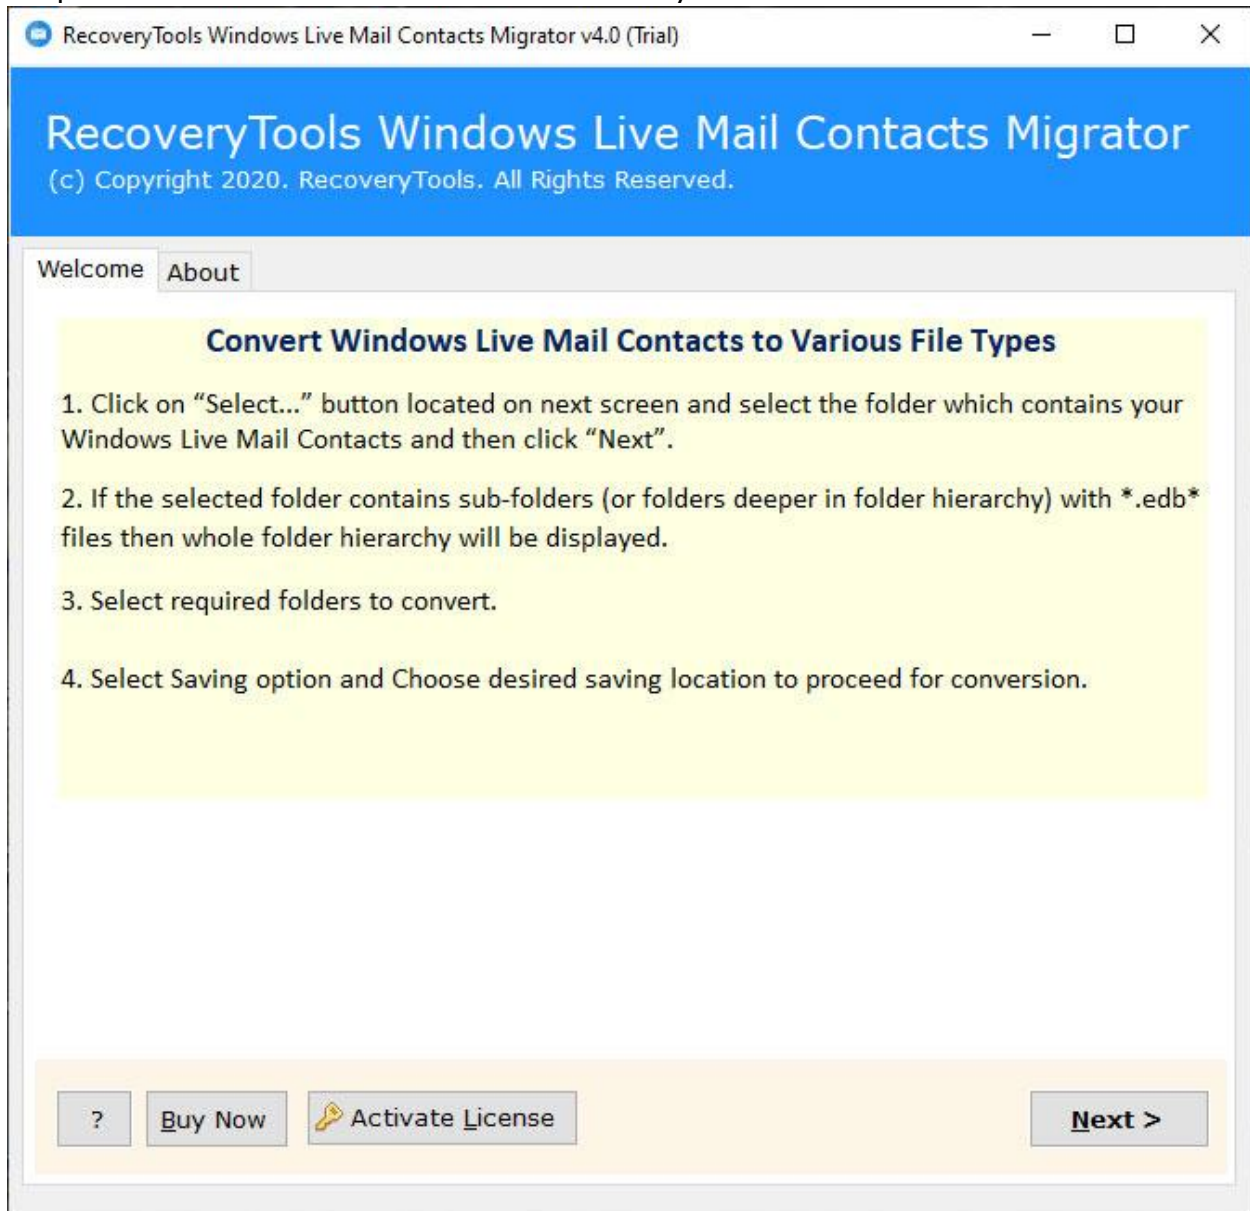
RecoveryTools Windows Live Mail Contacts Migrator v4.0 (Trial)

RecoveryTools Windows Live Mail Contacts Migrator
(c) Copyright 2020. RecoveryTools. All Rights Reserved.

Welcome About

Convert Windows Live Mail Contacts to Various File Types

1. Click on "Select..." button located on next screen and select the folder which contains your Windows Live Mail Contacts and then click "Next".

2. If the selected folder contains sub-folders (or folders deeper in folder hierarchy) with *.edb* files then whole folder hierarchy will be displayed.

3. Select required folders to convert.

4. Select Saving option and Choose desired saving location to proceed for conversion.

? Buy Now Activate License Next >